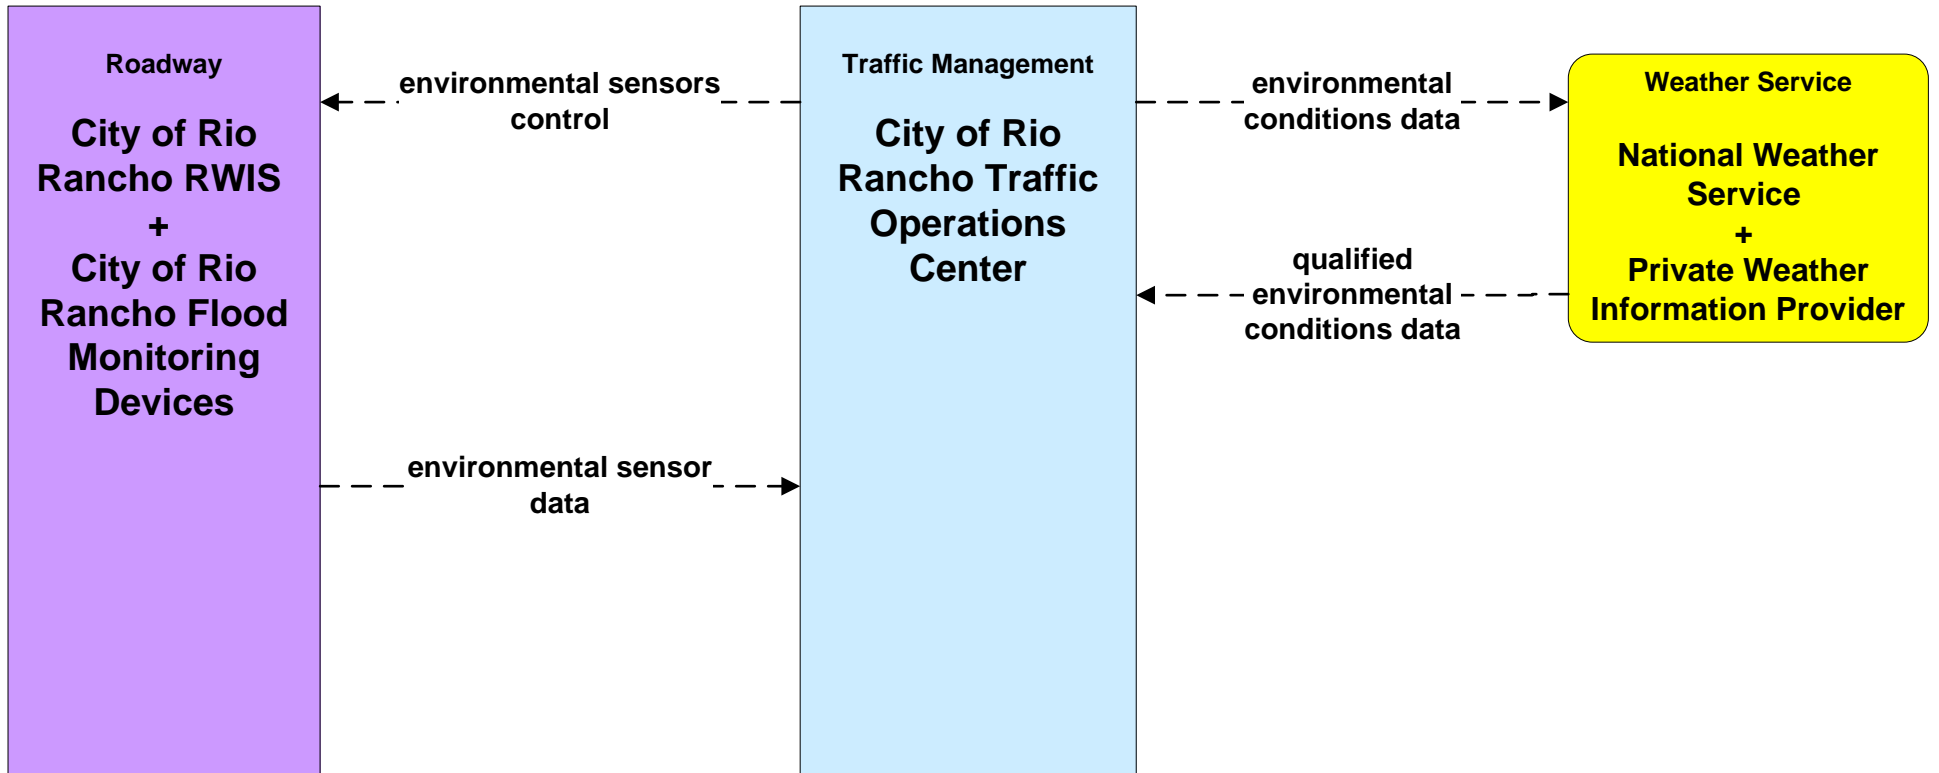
Roadway

City of Rio Rancho RWIS
+
City of Rio Rancho Flood Monitoring Devices

environmental sensors control

environmental sensor data

Traffic Management

City of Rio Rancho Traffic Operations Center

environmental conditions data

qualified environmental conditions data

Weather Service

National Weather Service
+
Private Weather Information Provider